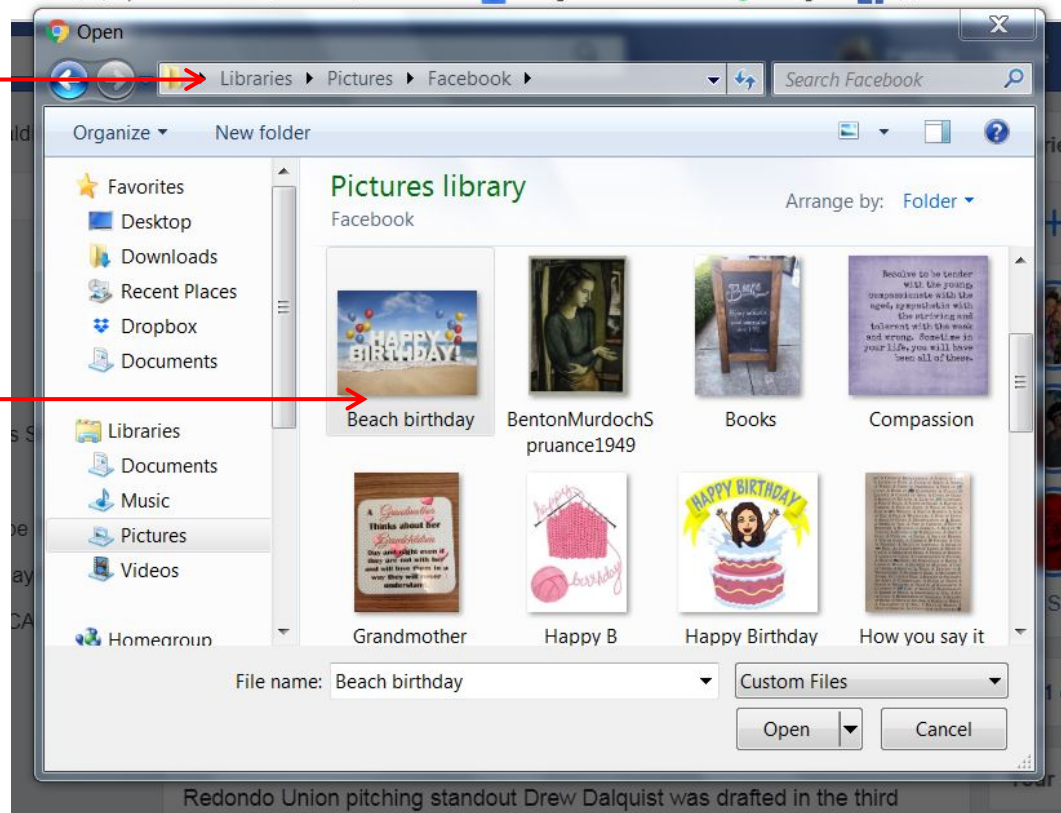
Open

Libraries ▸ Pictures ▸ Facebook ▸

Search Facebook

Organize ▾ New folder

Favorites
Desktop
Downloads
Recent Places
Dropbox
Documents

Libraries
Documents
Music
Pictures
Videos

Homegroup

Pictures library
Facebook

Arrange by: Folder ▾

HAPPY BIRTHDAY!
Beach birthday

BentonMurdochSpruance1949

Books

Resolve to be tender with the young, compassionate with the aged, sympathetic with the striving and tolerant with the weak and wrong. Sometime in your life, you will have been all of these.
Compassion

A Grandmother Thinks about her Grandchildren Day and night even if they are not with her and will love them in a way they will never understand.
Grandmother

happy birthday
Happy B

HAPPY BIRTHDAY
Happy Birthday

How you say it

File name: Beach birthday

Custom Files

Open

Cancel

Redondo Union pitching standout Drew Dalquist was drafted in the third